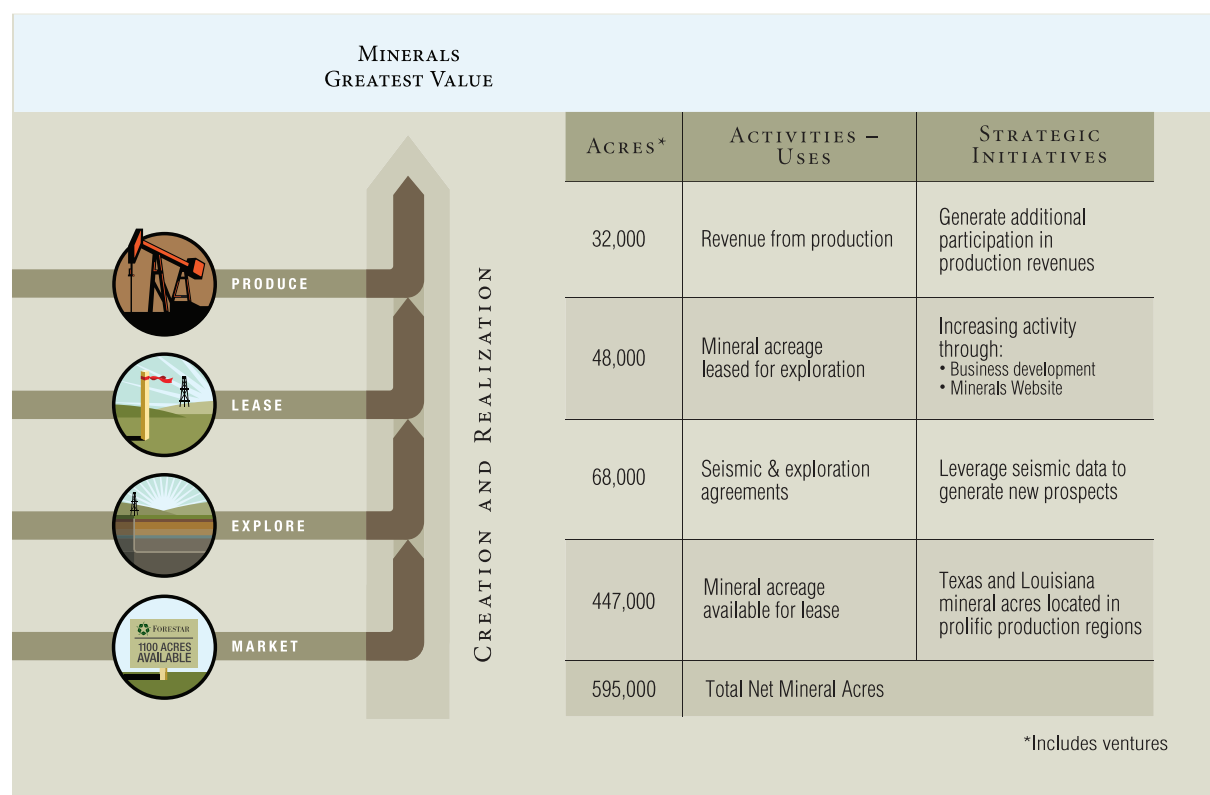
Minerals
Greatest Value

PRODUCE

LEASE

EXPLORE

FORESTAR
1100 ACRES AVAILABLE

MARKET

Creation and Realization

| Acres* | Activities – Uses | Strategic Initiatives |
|---|---|---|
| 32,000 | Revenue from production | Generate additional participation in production revenues |
| 48,000 | Mineral acreage leased for exploration | Increasing activity through: • Business development • Minerals Website |
| 68,000 | Seismic & exploration agreements | Leverage seismic data to generate new prospects |
| 447,000 | Mineral acreage available for lease | Texas and Louisiana mineral acres located in prolific production regions |
| 595,000 | Total Net Mineral Acres | |

*Includes ventures